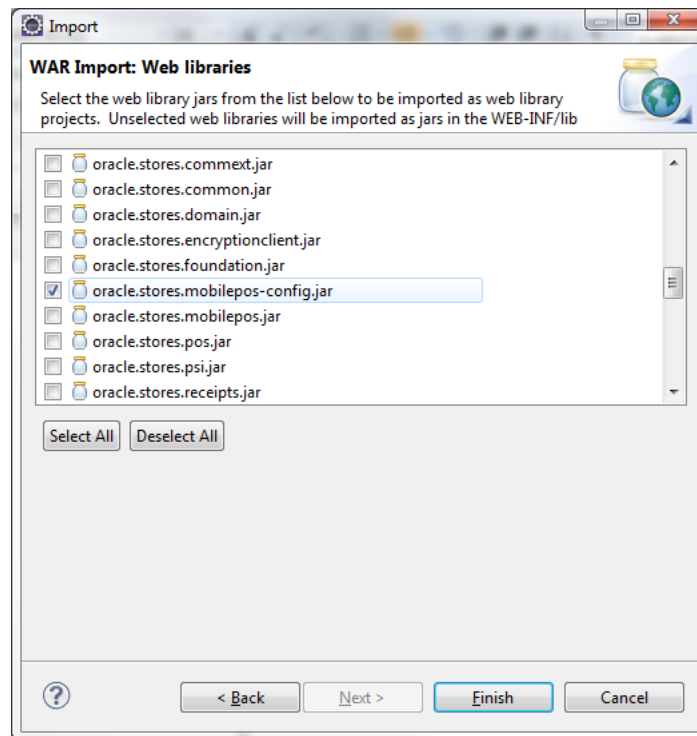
Import

WAR Import: Web libraries

Select the web library jars from the list below to be imported as web library projects. Unselected web libraries will be imported as jars in the WEB-INF/lib

oracle.stores.commext.jar
oracle.stores.common.jar
oracle.stores.domain.jar
oracle.stores.encryptionclient.jar
oracle.stores.foundation.jar
oracle.stores.mobilepos-config.jar
oracle.stores.mobilepos.jar
oracle.stores.pos.jar
oracle.stores.psi.jar
oracle.stores.receipts.jar

Select All
Deselect All

?
< Back
Next >
Finish
Cancel